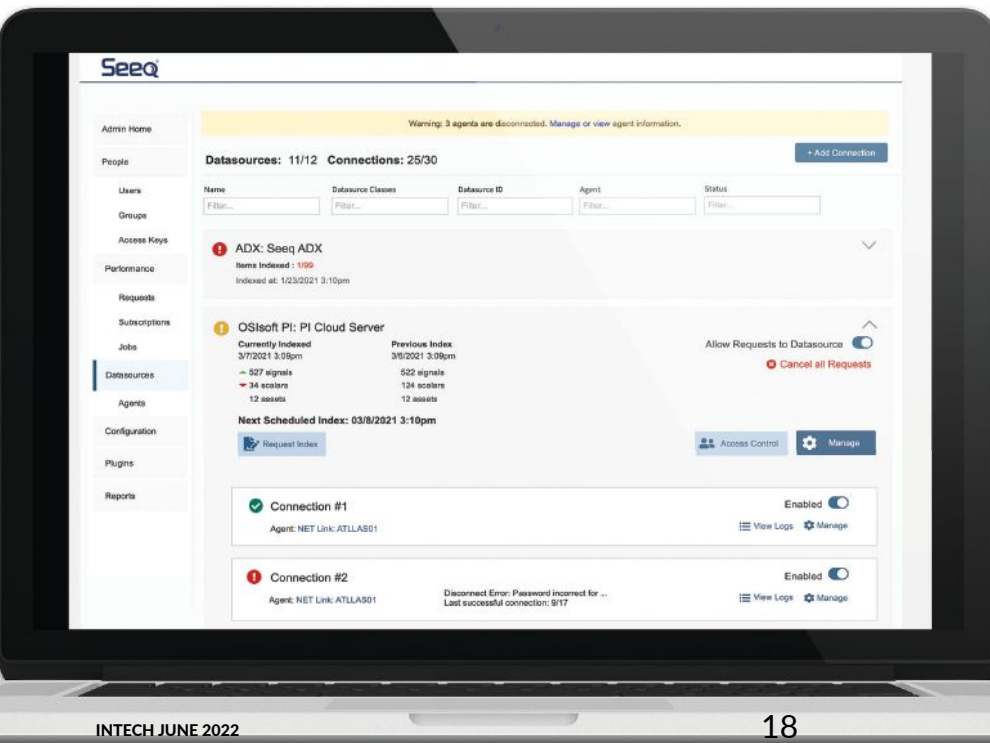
Seeq

Admin Home

People

Users

Groups

Access Keys

Performance

Requests

Subscriptions

Jobs

Datasources

Agents

Configuration

Plugins

Reports

Warning: 3 agents are disconnected. Manage or view agent information.

Datasources: 11/12 Connections: 25/30

+ Add Connection

| Name | Datasource Classes | Datasource ID | Agent | Status |
|---|---|---|---|---|
| Filter... | Filter... | Filter... | Filter... | Filter... |

ADX: Seeq ADX

Items Indexed : 1/99

Indexed at: 1/23/2021 3:10pm

OSIsoft PI: PI Cloud Server

Currently Indexed
3/7/2021 3:09pm
527 signals
34 scalars
12 assets

Previous Index
3/6/2021 3:09pm
522 signals
124 scalars
12 assets

Allow Requests to Datasource

Cancel all Requests

Next Scheduled Index: 03/8/2021 3:10pm

Request Index

Access Control

Manage

Connection #1

Agent: NET Link: ATLLAS01

Enabled

View Logs Manage

Connection #2

Agent: NET Link: ATLLAS01

Disconnect Error: Password incorrect for ...
Last successful connection: 9/17

Enabled

View Logs Manage

INTECH JUNE 2022

18